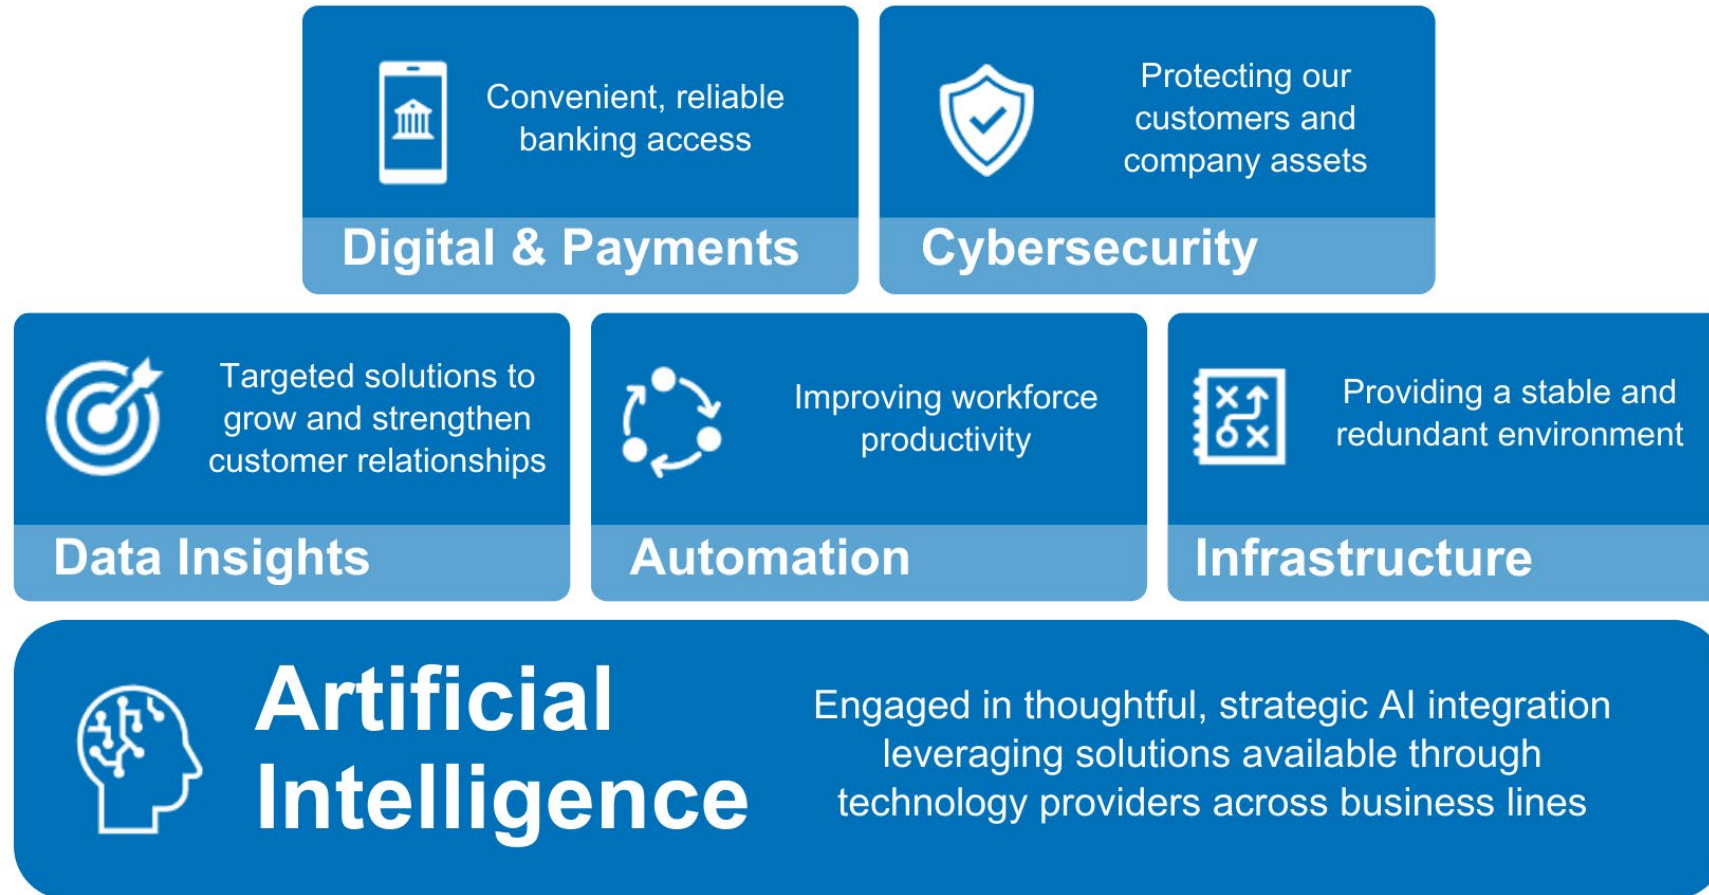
Convenient, reliable banking access

Digital & Payments

Protecting our customers and company assets

Cybersecurity

Targeted solutions to grow and strengthen customer relationships

Data Insights

Improving workforce productivity

Automation

Providing a stable and redundant environment

Infrastructure

Artificial Intelligence

Engaged in thoughtful, strategic AI integration leveraging solutions available through technology providers across business lines